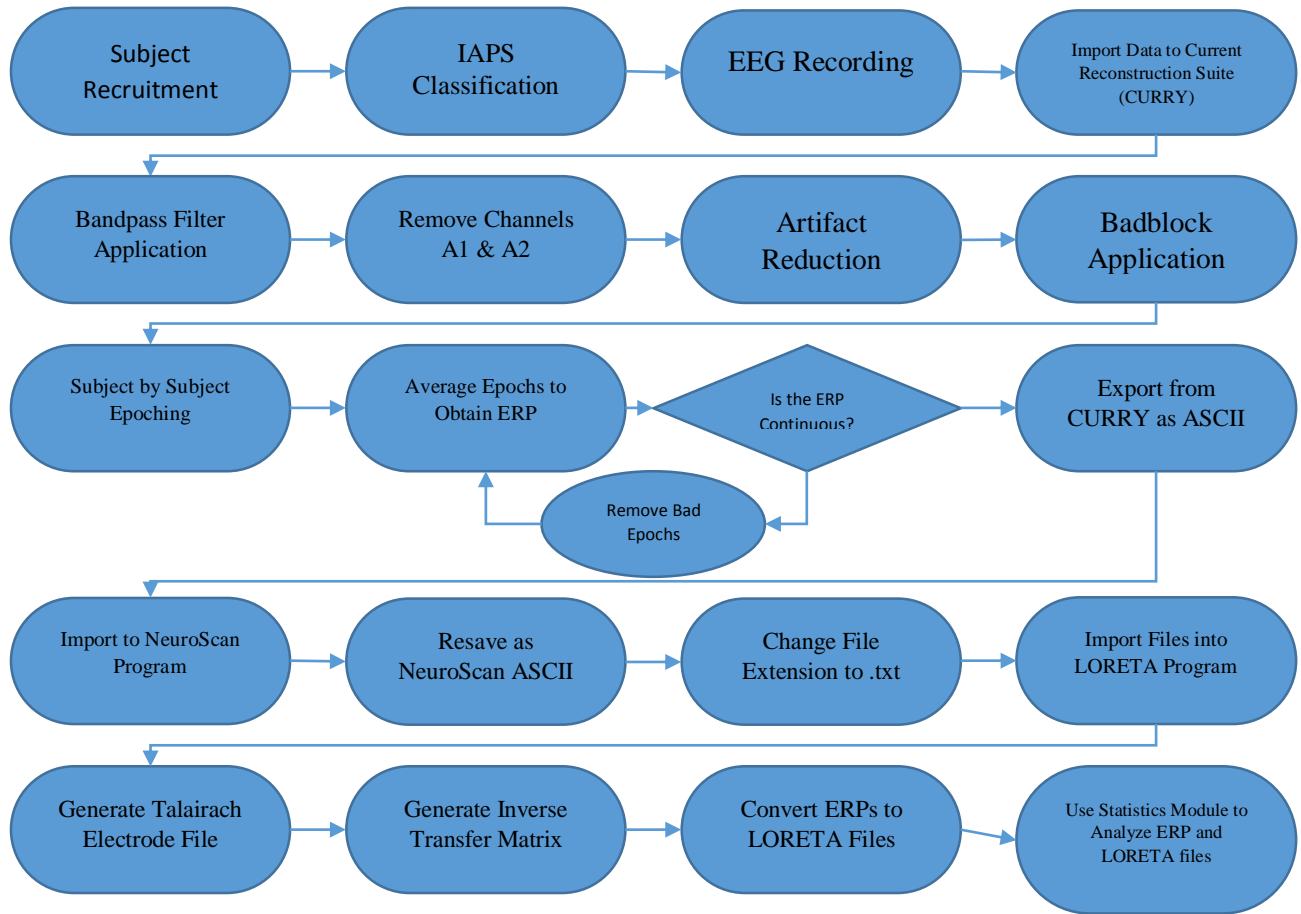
Subject Recruitment

IAPS Classification

EEG Recording

Import Data to Current Reconstruction Suite (CURRY)

Bandpass Filter Application

Remove Channels A1 & A2

Artifact Reduction

Badblock Application

Subject by Subject Epoching

Average Epochs to Obtain ERP

Is the ERP Continuous?

Export from CURRY as ASCII

Remove Bad Epochs

Import to NeuroScan Program

Resave as NeuroScan ASCII

Change File Extension to .txt

Import Files into LORETA Program

Generate Talairach Electrode File

Generate Inverse Transfer Matrix

Convert ERPs to LORETA Files

Use Statistics Module to Analyze ERP and LORETA files